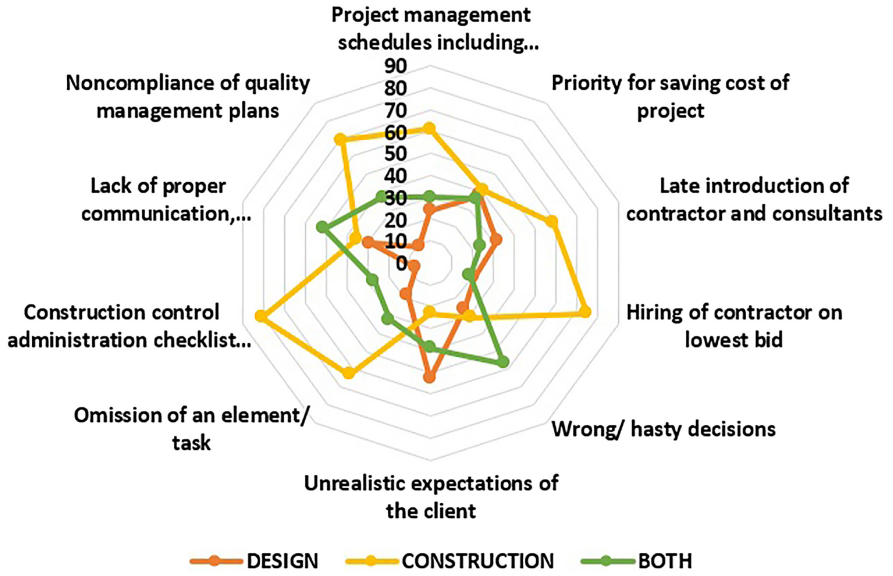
Project management schedules including...

90
80
70
60
50
40
30
20
10
0

Priority for saving cost of project

Late introduction of contractor and consultants

Hiring of contractor on lowest bid

Wrong/ hasty decisions

Unrealistic expectations of the client

Omission of an element/ task

Construction control administration checklist...

Lack of proper communication,...

Noncompliance of quality management plans

DESIGN CONSTRUCTION BOTH